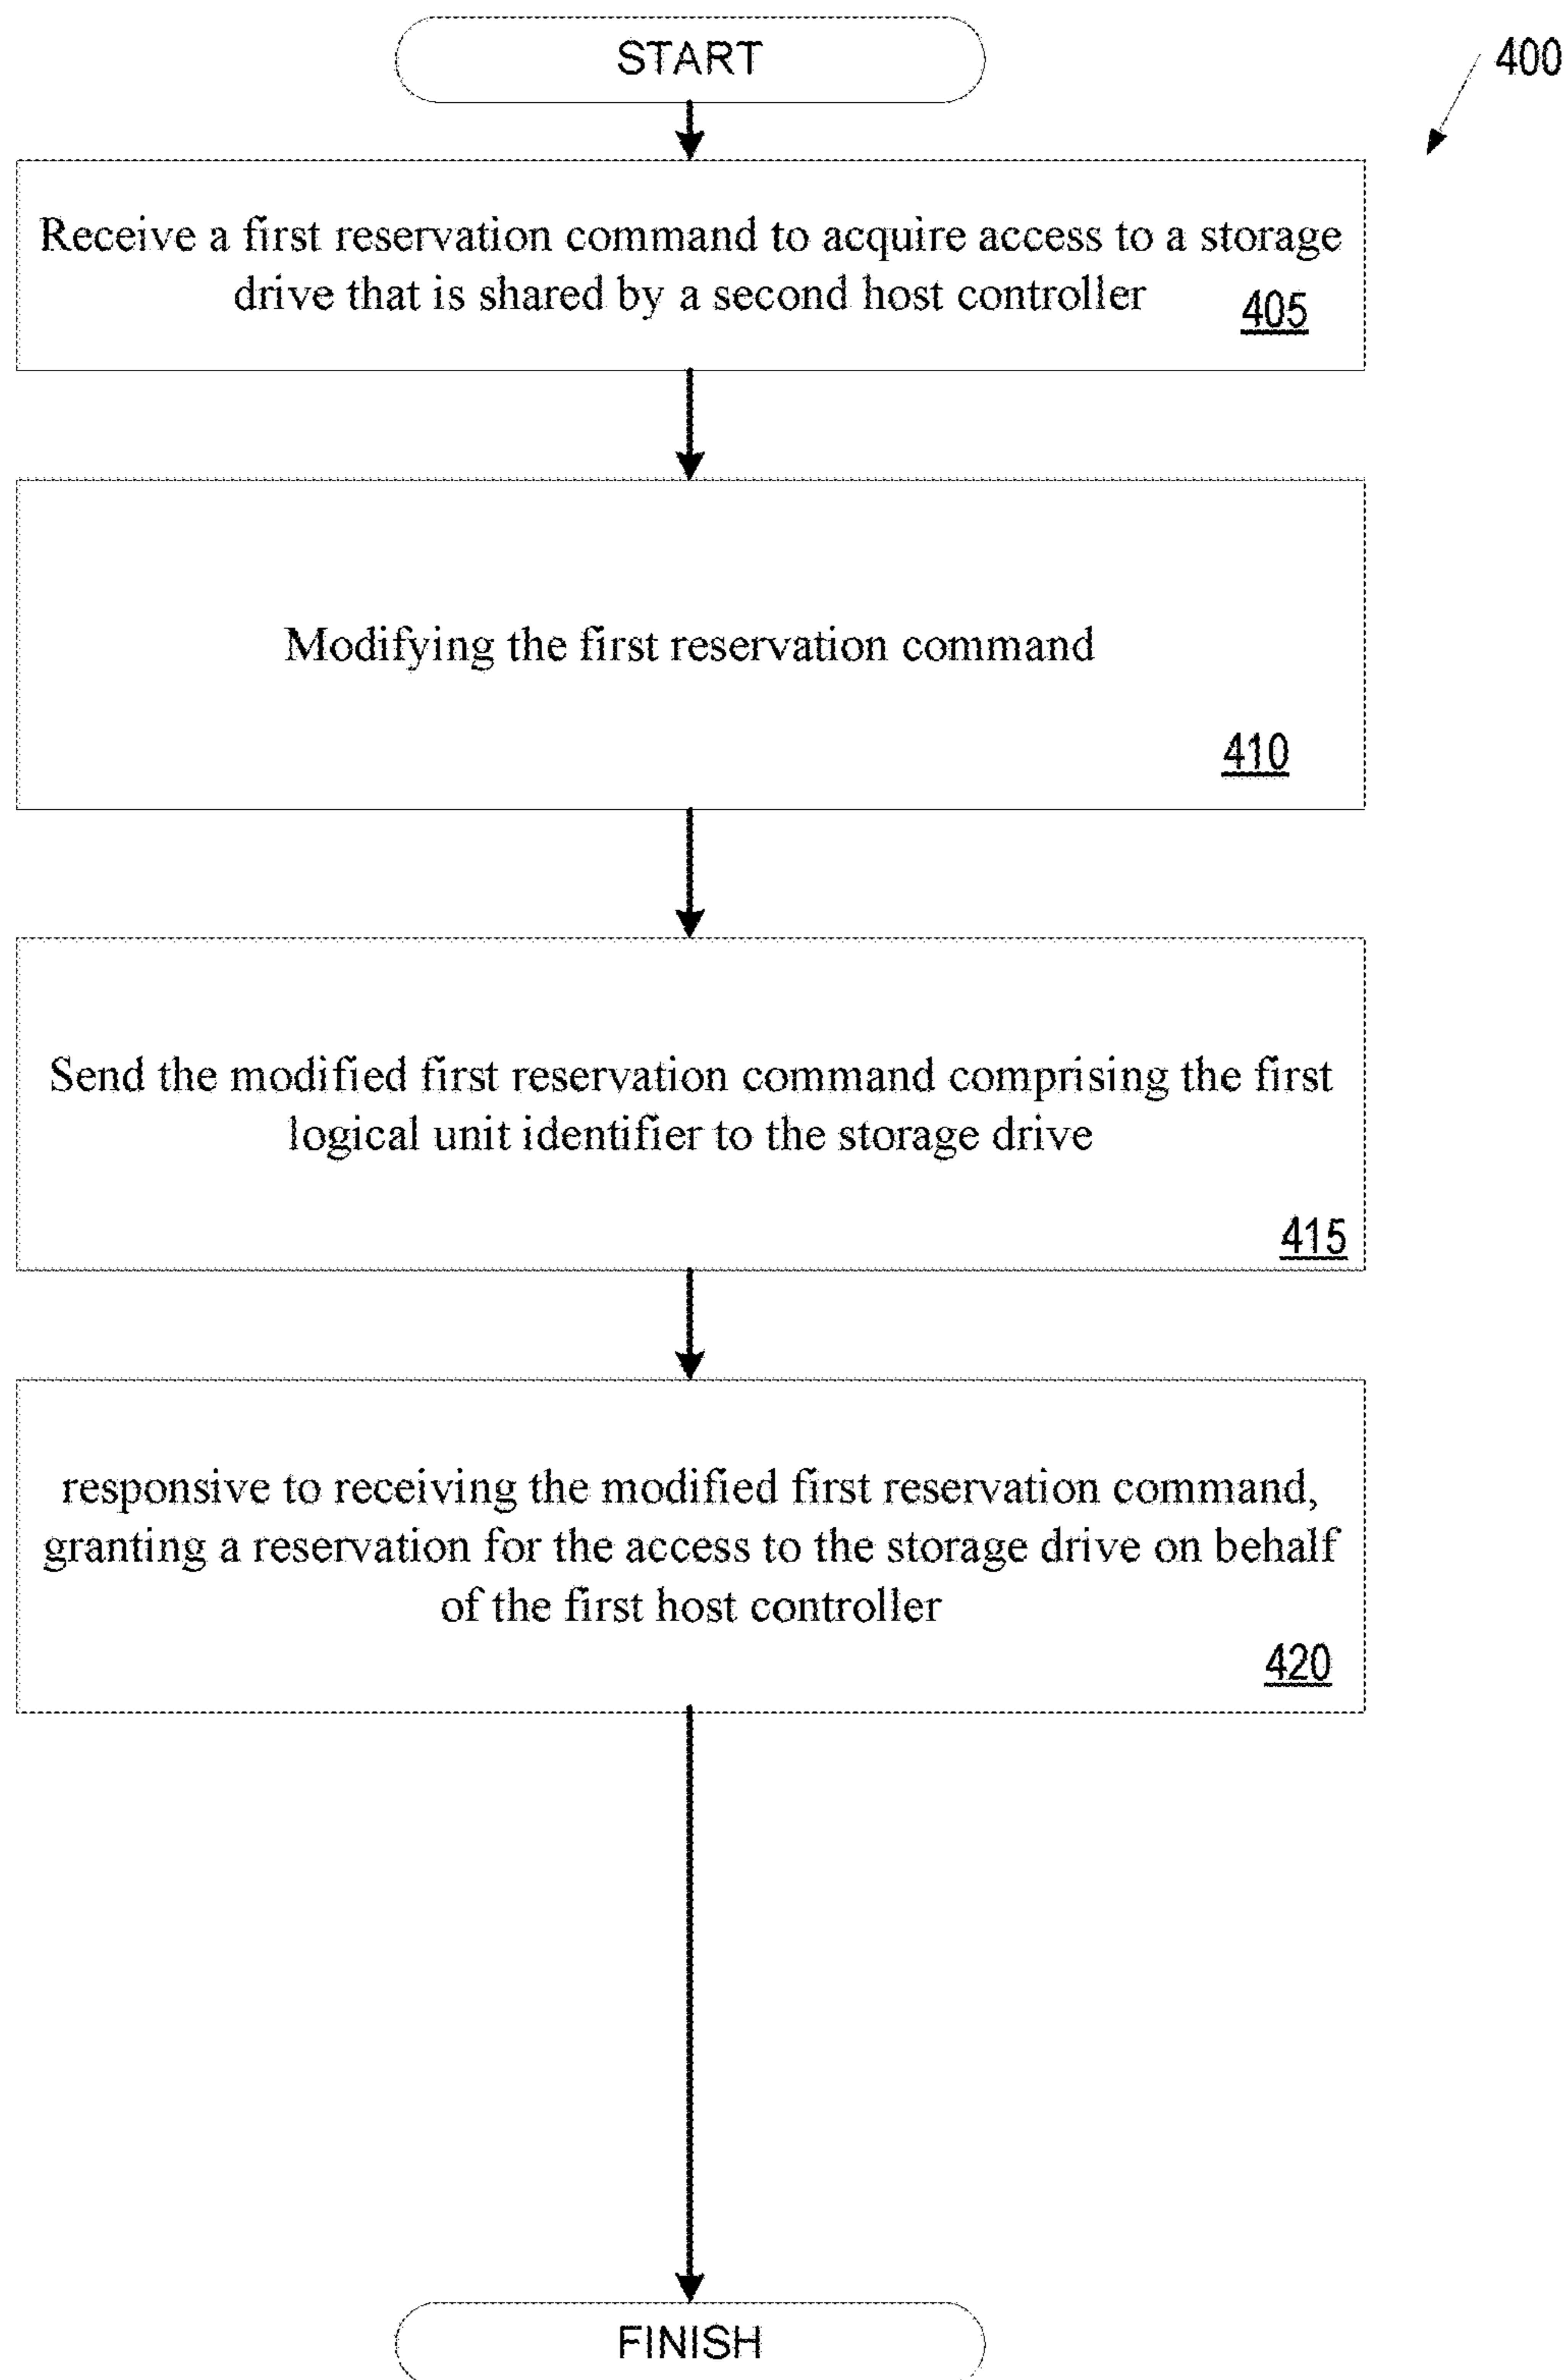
START

400

Receive a first reservation command to acquire access to a storage drive that is shared by a second host controller 405

Modifying the first reservation command

410

Send the modified first reservation command comprising the first logical unit identifier to the storage drive

415

responsive to receiving the modified first reservation command, granting a reservation for the access to the storage drive on behalf of the first host controller

420

FINISH